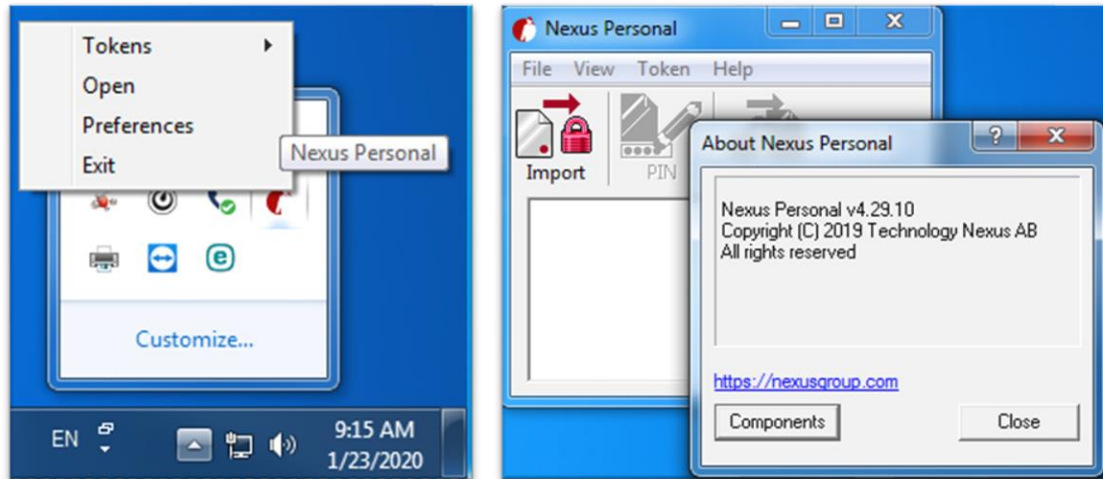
Tokens
Open
Preferences
Exit

Nexus Personal

Customize...

EN

9:15 AM
1/23/2020

Nexus Personal

File View Token Help

Import

PIN

About Nexus Personal

?

X

Nexus Personal v4.29.10
Copyright (C) 2019 Technology Nexus AB
All rights reserved

https://nexusgroup.com

Components

Close